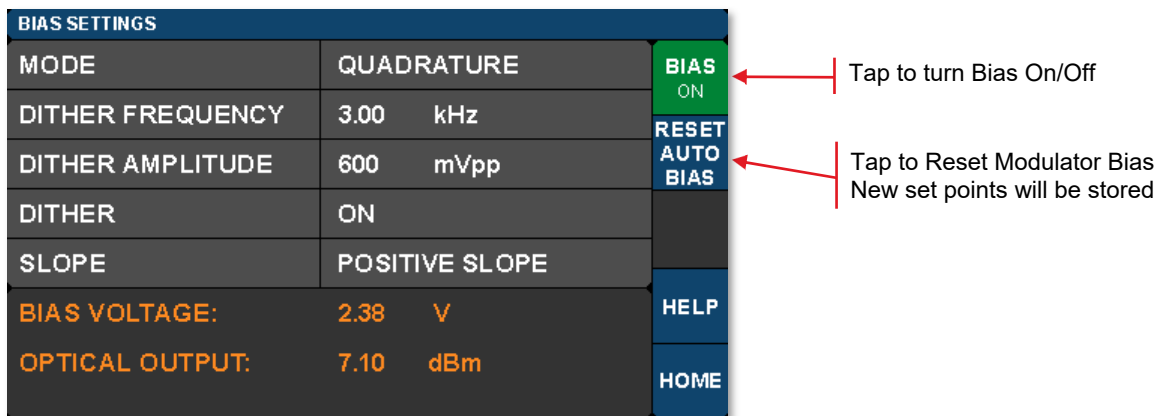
BIAS SETTINGS

| | |
|---|---|
| MODE | QUADRATURE |
| DITHER FREQUENCY | 3.00 kHz |
| DITHER AMPLITUDE | 600 mVpp |
| DITHER | ON |
| SLOPE | POSITIVE SLOPE |

BIAS VOLTAGE: 2.38 V

OPTICAL OUTPUT: 7.10 dBm

BIAS ON

RESET AUTO BIAS

HELP

HOME

Tap to turn Bias On/Off

Tap to Reset Modulator Bias
New set points will be stored